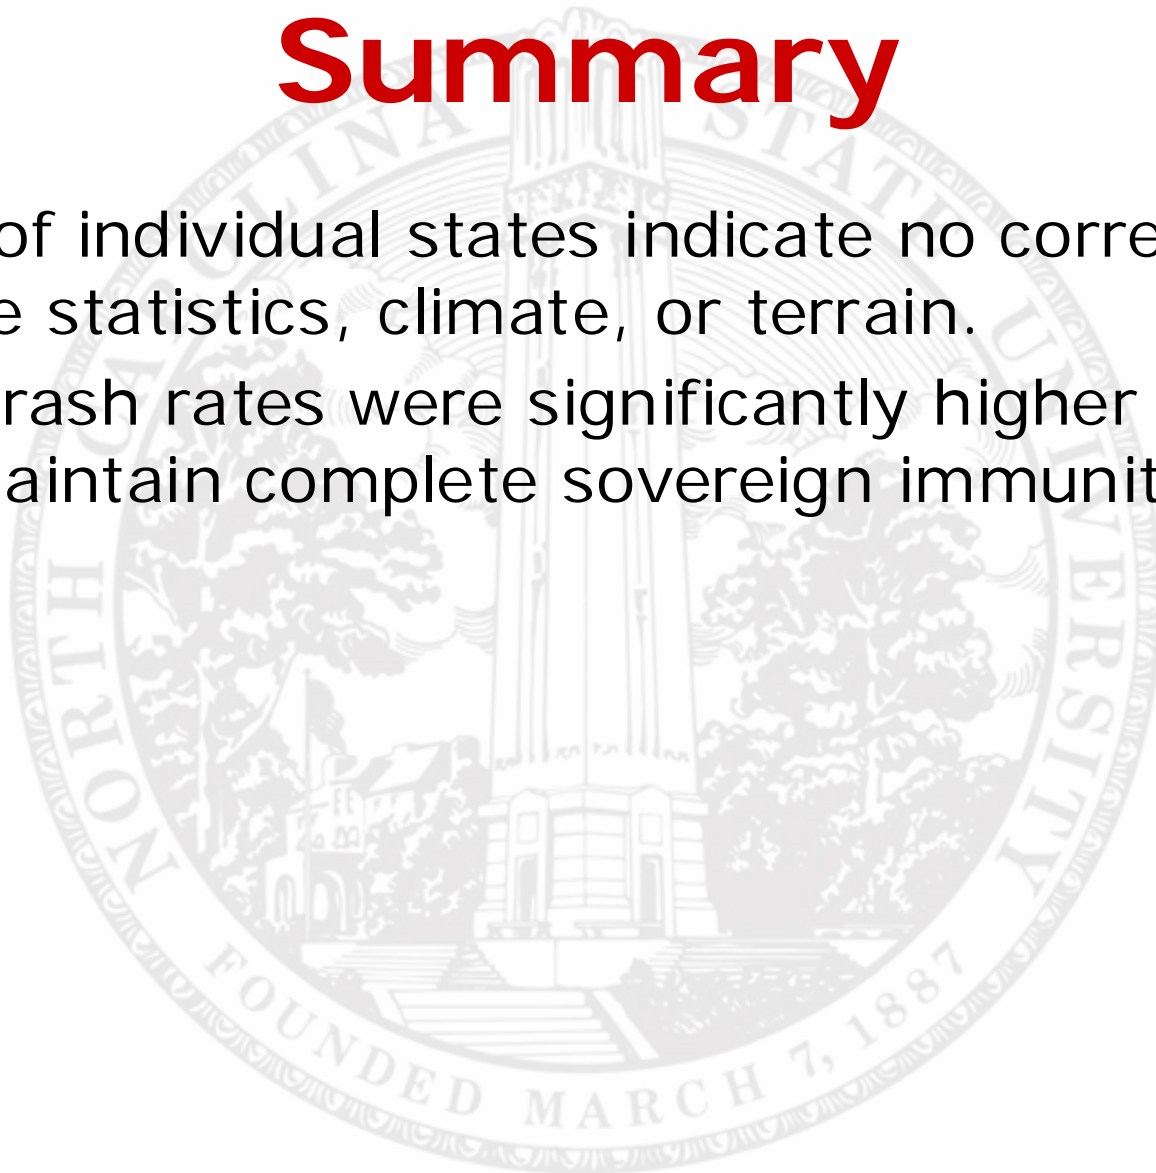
Summary

of individual states indicate no corre
e statistics, climate, or terrain.

rash rates were significantly higher
aintain complete sovereign immunit

NORTH CAROLINA STATE UNIVERSITY
FOUNDED MARCH 7, 1887